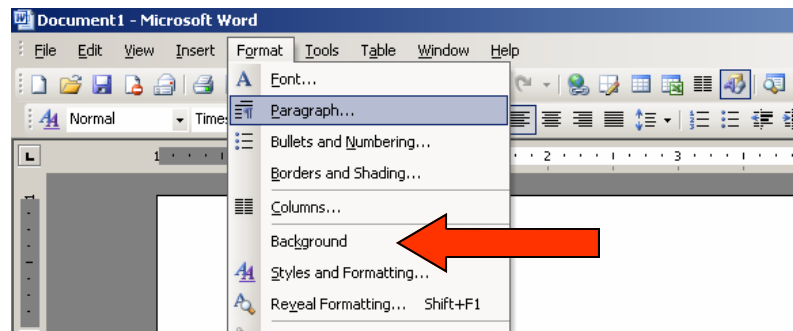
Document1 - Microsoft Word

File Edit View Insert Format Tools Table Window Help

Normal Times

Font...
Paragraph...
Bullets and Numbering...
Borders and Shading...
Columns...
Background
Styles and Formatting...
Reveal Formatting... Shift+F1

1 2 3